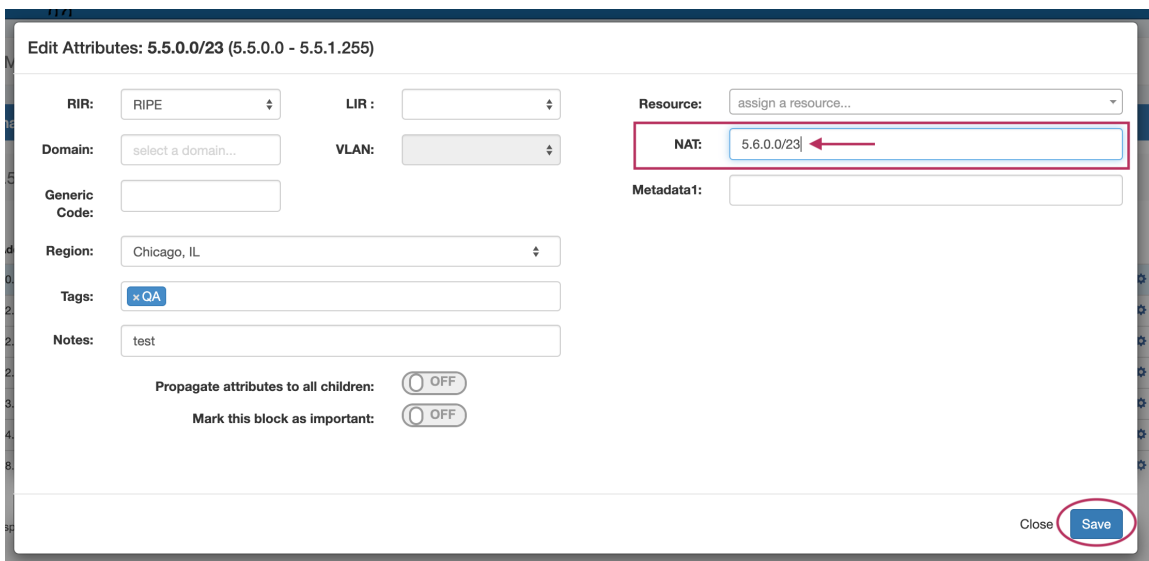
Edit Attributes: 5.5.0.0/23 (5.5.0.0 - 5.5.1.255)

RIR: RIPE

LIR :

Resource: assign a resource...

Domain: select a domain...

VLAN:

NAT: 5.6.0.0/23

Generic Code:

Metadata1:

Region: Chicago, IL

Tags: × QA

Notes: test

Propagate attributes to all children: OFF

Mark this block as important: OFF

Close Save